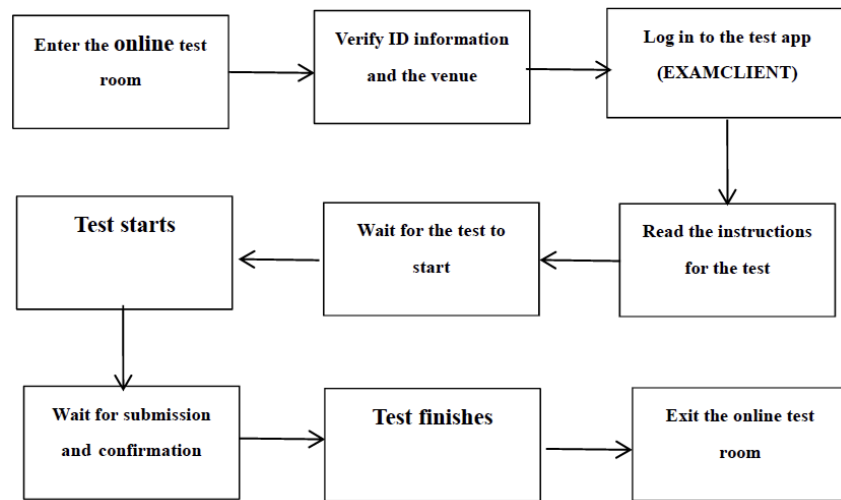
Enter the online test room

Verify ID information and the venue

Log in to the test app (EXAMCLIENT)

Read the instructions for the test

Wait for the test to start

Test starts

Wait for submission and confirmation

Test finishes

Exit the online test room